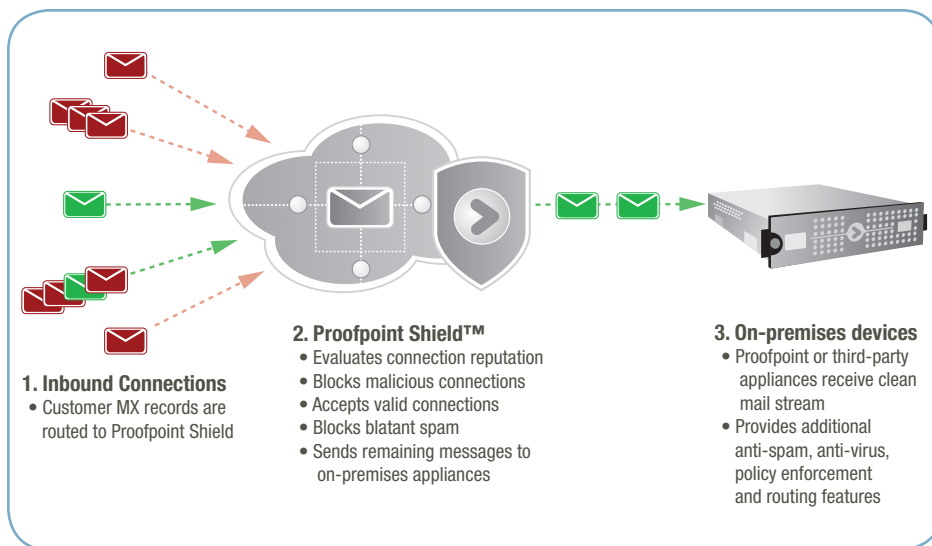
2. Proofpoint Shield™
• Evaluates connection reputation
• Blocks malicious connections
• Accepts valid connections
• Blocks blatant spam
• Sends remaining messages to on-premises appliances

3. On-premises devices
• Proofpoint or third-party appliances receive clean mail stream
• Provides additional anti-spam, anti-virus, policy enforcement and routing features

1. Inbound Connections
• Customer MX records are routed to Proofpoint Shield